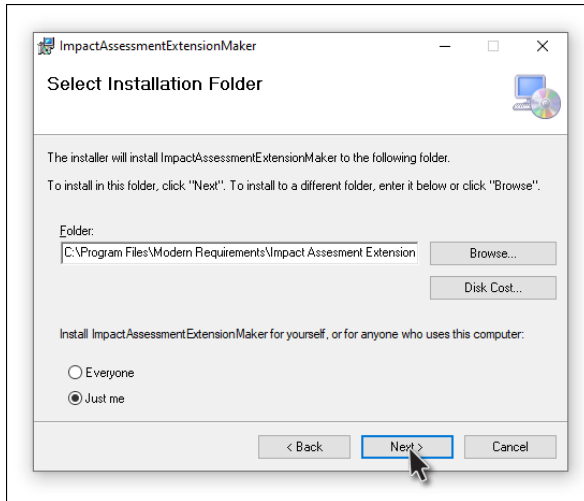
ImpactAssessmentExtensionMaker

Select Installation Folder

The installer will install ImpactAssessmentExtensionMaker to the following folder.

To install in this folder, click "Next". To install to a different folder, enter it below or click "Browse".

Folder:

C:\Program Files\Modern Requirements\Impact Assesment Extension

Browse...

Disk Cost...

Install ImpactAssessmentExtensionMaker for yourself, or for anyone who uses this computer:

Everyone

Just me

< Back

Next >

Cancel